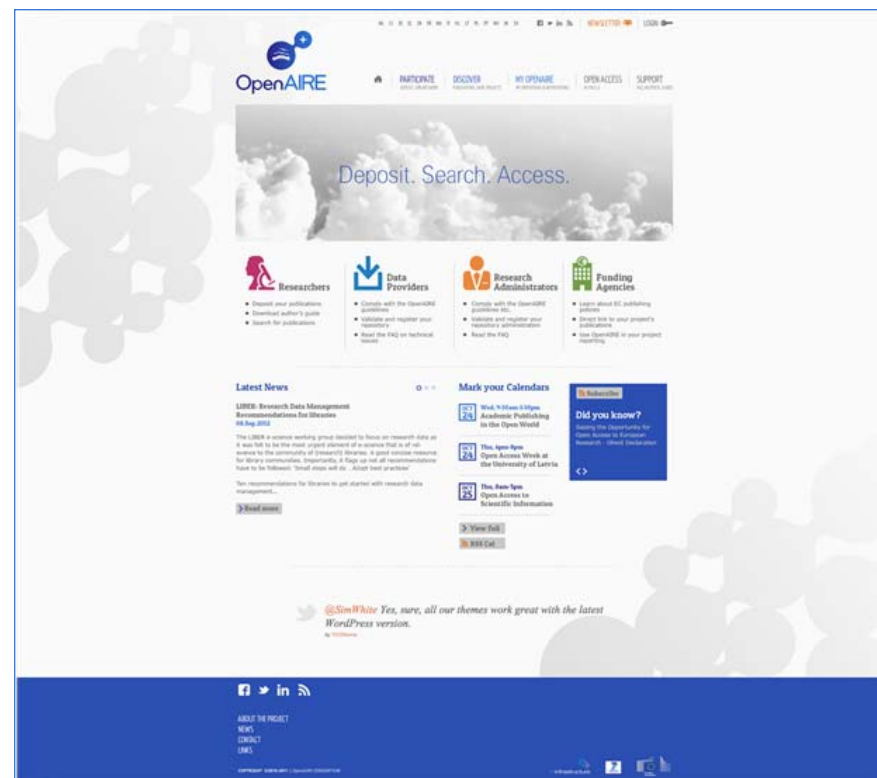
NEWSLETTER | LOGIN

OpenAIRE

PARTICIPATE | DISCOVER | MY OPENAIRE | OPEN ACCESS | SUPPORT

Deposit. Search. Access.

Researchers
• Deposit your publications
• Download author's guide
• Search for publications

Data Providers
• Comply with the OpenAIRE guidelines
• Validate and register your repository
• Read the FAQ on technical issues

Research Administrators
• Comply with the OpenAIRE guidelines etc.
• Validate and register your repository administration
• Read the FAQ

Funding Agencies
• Learn about EC publishing policies
• Direct link to your project's publications
• Use OpenAIRE in your project reporting

Latest News

LIBER: Research Data Management Recommendations for libraries
04 Sep 2012

The LIBER e-science working group decided to focus on research data as it was felt to be the most urgent element of e-science that is of relevance to the community of (research) libraries. A good concise resource for library communities. Importantly, it flags up not all recommendations have to be followed: 'Small steps will do ... Adopt best practices'

Ten recommendations for libraries to get started with research data management...

Read more

Mark your Calendars

OCT 24 Wed, 9:30am-5:30pm
Academic Publishing in the Open World

OCT 24 Thu, 4pm-8pm
Open Access Week at the University of Latvia

OCT 25 Thu, 8am-5pm
Open Access to Scientific Information

View Full
RSS Cal

Subscribe

Did you know?
Seizing the Opportunity for Open Access to European Research - Ghent Declaration

@SimWhite Yes, sure, all our themes work great with the latest WordPress version.
by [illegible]

ABOUT THE PROJECT
NEWS
CONTACT
LINKS

COPYRIGHT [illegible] | OpenAIRE CONSORTIUM